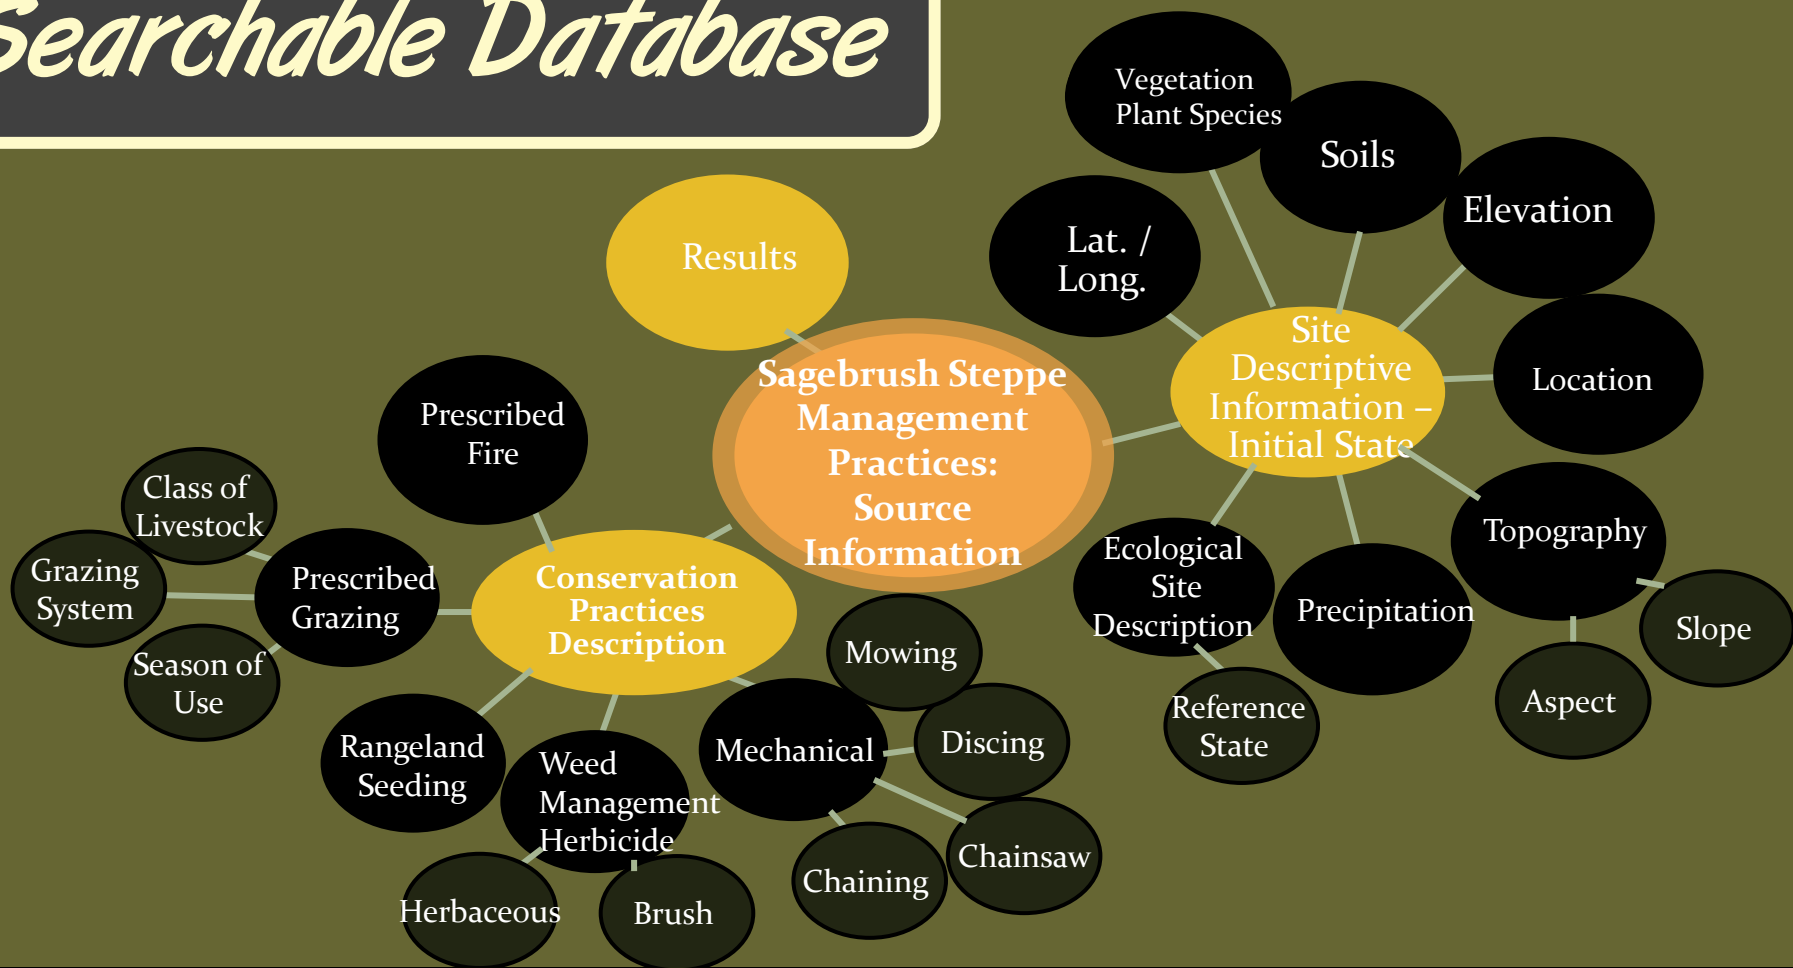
Searchable Database

Sagebrush Steppe Management Practices: Source Information

Results

Site Descriptive Information – Initial State

Vegetation Plant Species

Soils

Elevation

Lat. / Long.

Location

Topography

Slope

Aspect

Precipitation

Ecological Site Description

Reference State

Conservation Practices Description

Prescribed Fire

Prescribed Grazing

Class of Livestock

Grazing System

Season of Use

Rangeland Seeding

Weed Management Herbicide

Herbaceous

Brush

Mechanical

Mowing

Discing

Chainsaw

Chaining